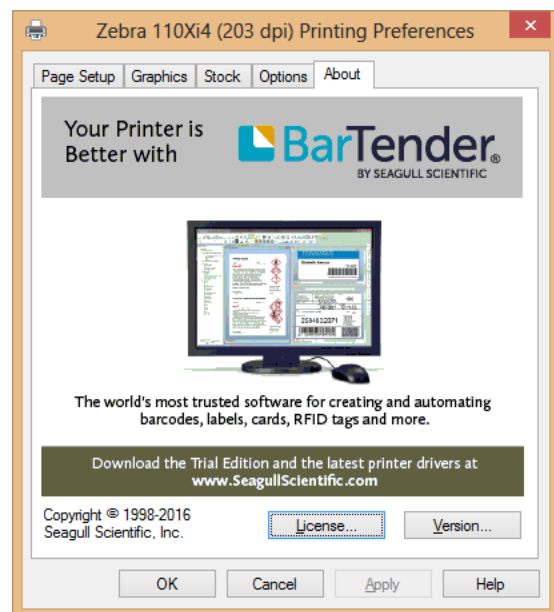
Zebra 110Xi4 (203 dpi) Printing Preferences

Page Setup | Graphics | Stock | Options | About

Your Printer is Better with BarTender®
BY SEAGULL SCIENTIFIC

The world's most trusted software for creating and automating barcodes, labels, cards, RFID tags and more.

Download the Trial Edition and the latest printer drivers at www.SeagullScientific.com

Copyright © 1998-2016
Seagull Scientific, Inc.

License...

Version...

OK

Cancel

Apply

Help